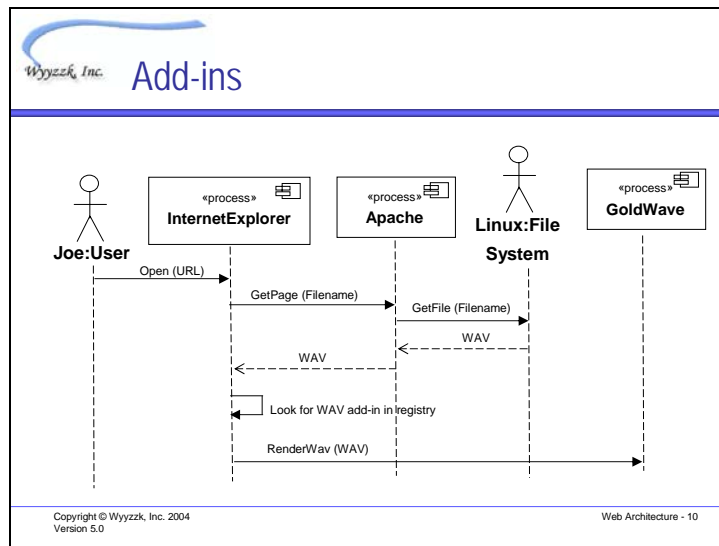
Wyyzzk, Inc.

Add-ins

Joe:User

«process»
InternetExplorer

«process»
Apache

Linux:File System

«process»
GoldWave

Open (URL)

GetPage (Filename)

GetFile (Filename)

WAV

WAV

Look for WAV add-in in registry

RenderWav (WAV)

Copyright © Wyyzzk, Inc. 2004
Version 5.0

Web Architecture - 10